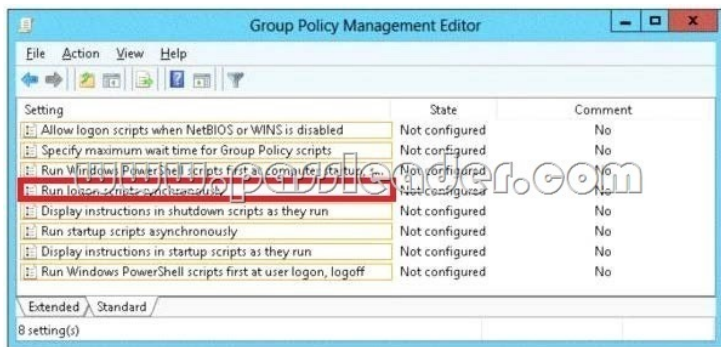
Group Policy Management Editor

File Action View Help

| Setting | State | Comment |
|---|---|---|
| Allow logon scripts when NetBIOS or WINS is disabled | Not configured | No |
| Specify maximum wait time for Group Policy scripts | Not configured | No |
| Run Windows PowerShell scripts first at computer startup, ... | Not configured | No |
| Run logon scripts synchronously | Not configured | No |
| Display instructions in shutdown scripts as they run | Not configured | No |
| Run startup scripts asynchronously | Not configured | No |
| Display instructions in startup scripts as they run | Not configured | No |
| Run Windows PowerShell scripts first at user logon, logoff | Not configured | No |

www.passleader.com

Extended Standard

8 setting(s)